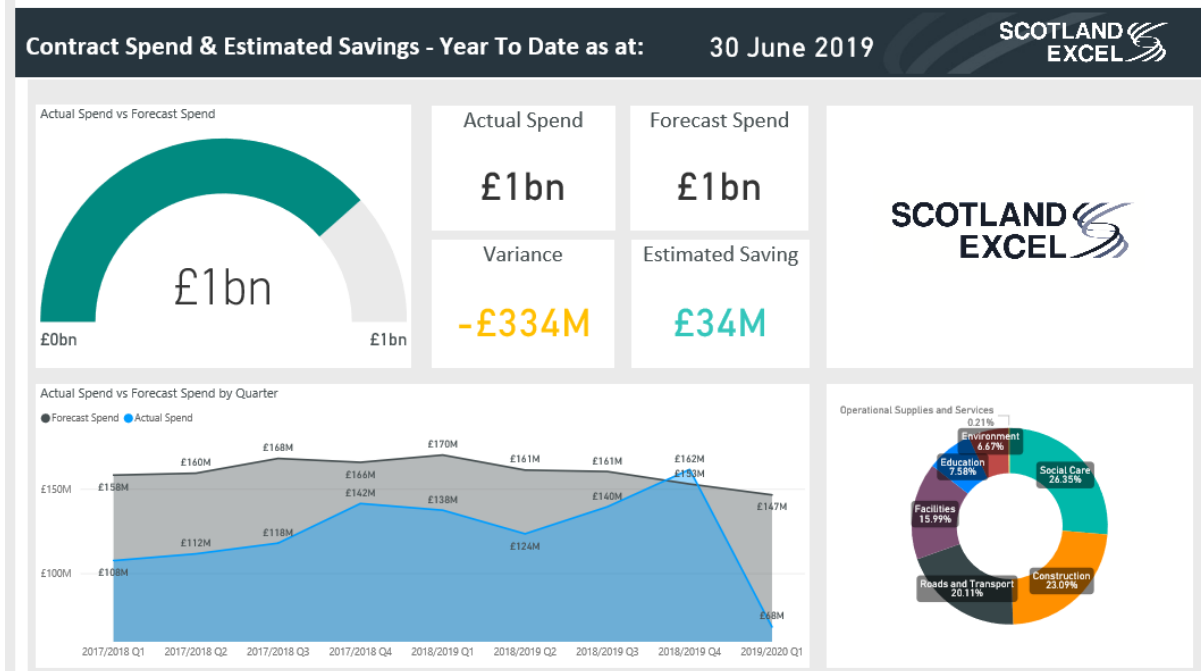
Contract Spend & Estimated Savings - Year To Date as at: 30 June 2019

SCOTLAND EXCEL

Actual Spend vs Forecast Spend

£1bn

£0bn

£1bn

Actual Spend

£1bn

Forecast Spend

£1bn

Variance

-£334M

Estimated Saving

£34M

SCOTLAND EXCEL

Actual Spend vs Forecast Spend by Quarter

Forecast Spend Actual Spend

£150M

£100M

£158M £160M £168M £166M £170M £161M £161M £162M £153M £147M

£108M £112M £118M £142M £138M £124M £140M £68M

2017/2018 Q1 2017/2018 Q2 2017/2018 Q3 2017/2018 Q4 2018/2019 Q1 2018/2019 Q2 2018/2019 Q3 2018/2019 Q4 2019/2020 Q1

Operational Supplies and Services

0.21%

Environment 6.67%

Education 7.58%

Social Care 26.35%

Facilities 15.99%

Construction 23.09%

Roads and Transport 20.11%